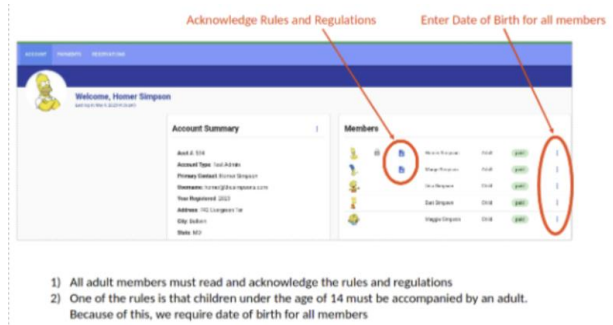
Acknowledge Rules and Regulations

Enter Date of Birth for all members

ACCOUNT PAYMENTS RESERVATIONS

Welcome, Homer Simpson

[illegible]

Account Summary

Acct #: 514

Account Type: Test Admin

Primary Contact: Homer Simpson

Username: homer@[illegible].com

Year Registered: 2023

Address: 742 Evergreen Ter

City: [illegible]

State: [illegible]

Members

| | | |
|---|---|---|
| Homer Simpson | Child | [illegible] |
| Marge Simpson | Child | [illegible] |
| Lisa Simpson | Child | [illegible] |
| Bart Simpson | Child | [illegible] |
| Maggie Simpson | Child | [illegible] |

1) All adult members must read and acknowledge the rules and regulations
2) One of the rules is that children under the age of 14 must be accompanied by an adult. Because of this, we require date of birth for all members